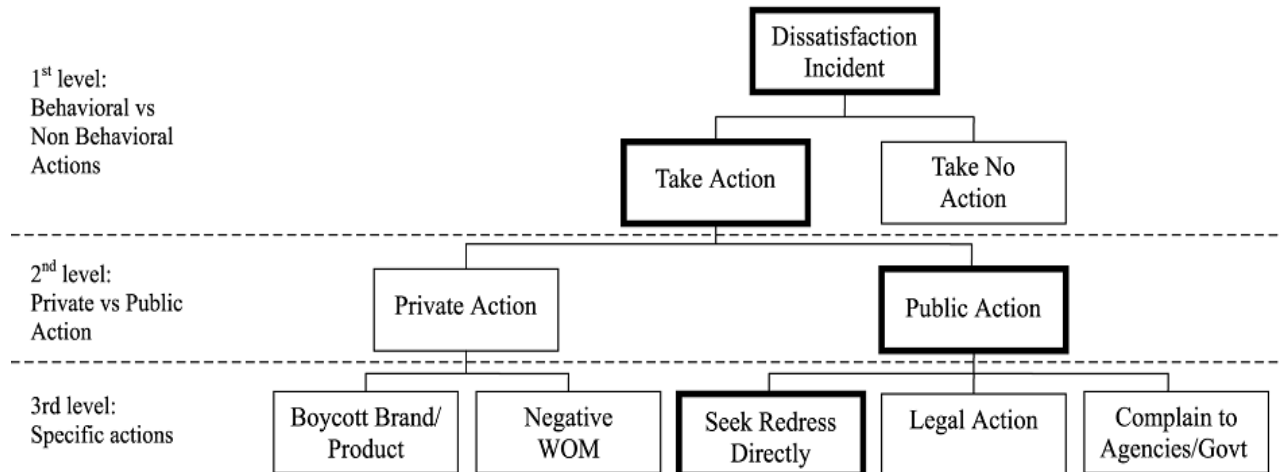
$1^{st}$ level: Behavioral vs Non Behavioral Actions

Dissatisfaction Incident

Take Action

Take No Action

$2^{nd}$ level: Private vs Public Action

Private Action

Public Action

3rd level: Specific actions

Boycott Brand/ Product

Negative WOM

Seek Redress Directly

Legal Action

Complain to Agencies/Govt